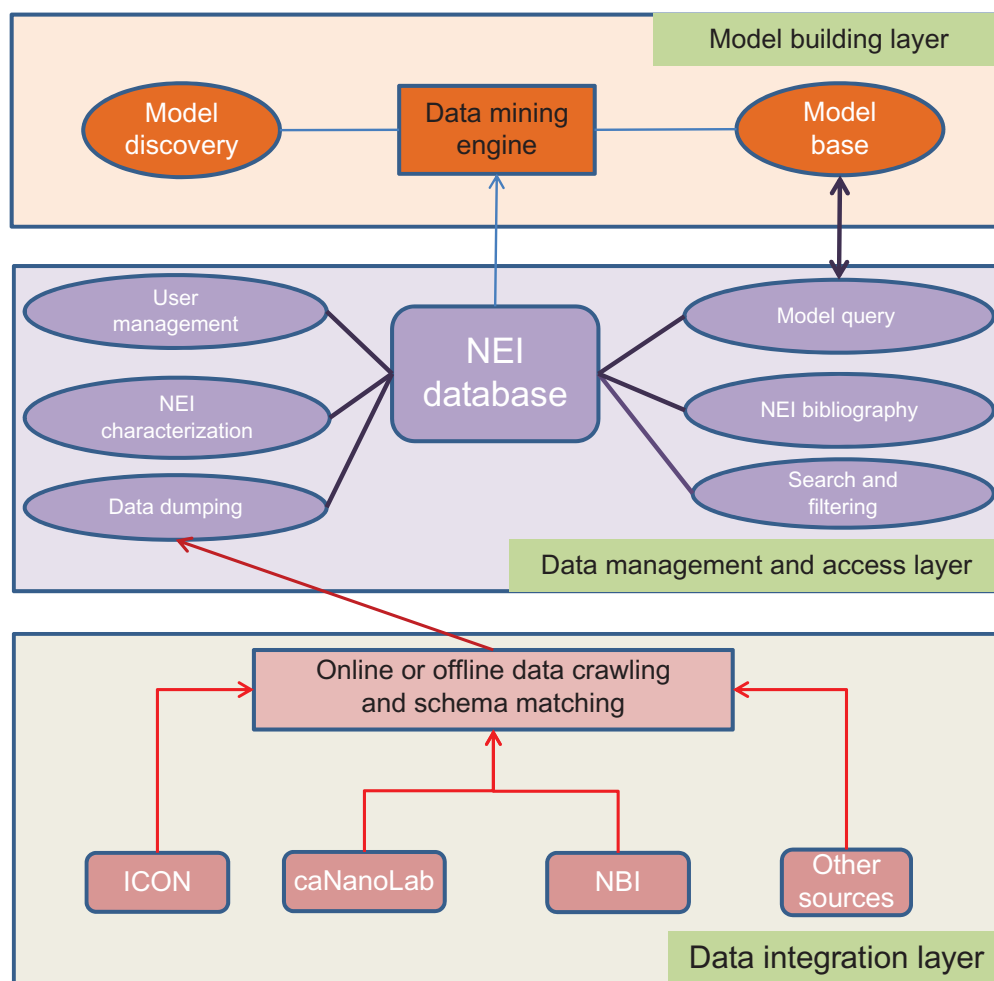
Model building layer

Model discovery

Data mining engine

Model base

User management

NEI characterization

Data dumping

NEI database

Model query

NEI bibliography

Search and filtering

Data management and access layer

Online or offline data crawling and schema matching

ICON

caNanoLab

NBI

Other sources

Data integration layer